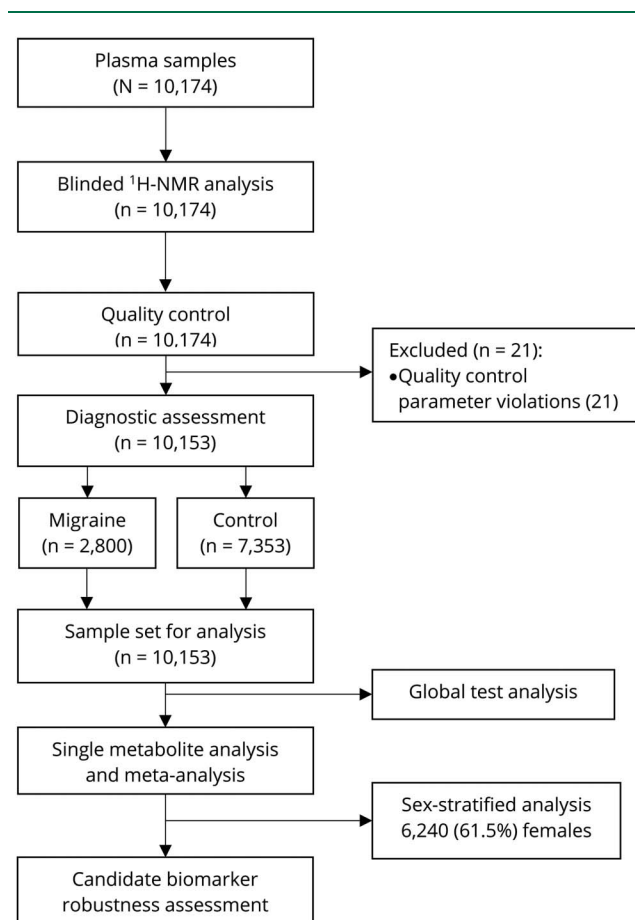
Plasma samples
(N = 10,174)

Blinded $^1$H-NMR analysis
(n = 10,174)

Quality control
(n = 10,174)

Excluded (n = 21):
•Quality control parameter violations (21)

Diagnostic assessment
(n = 10,153)

Migraine
(n = 2,800)

Control
(n = 7,353)

Sample set for analysis
(n = 10,153)

Global test analysis

Single metabolite analysis and meta-analysis

Sex-stratified analysis
6,240 (61.5%) females

Candidate biomarker robustness assessment